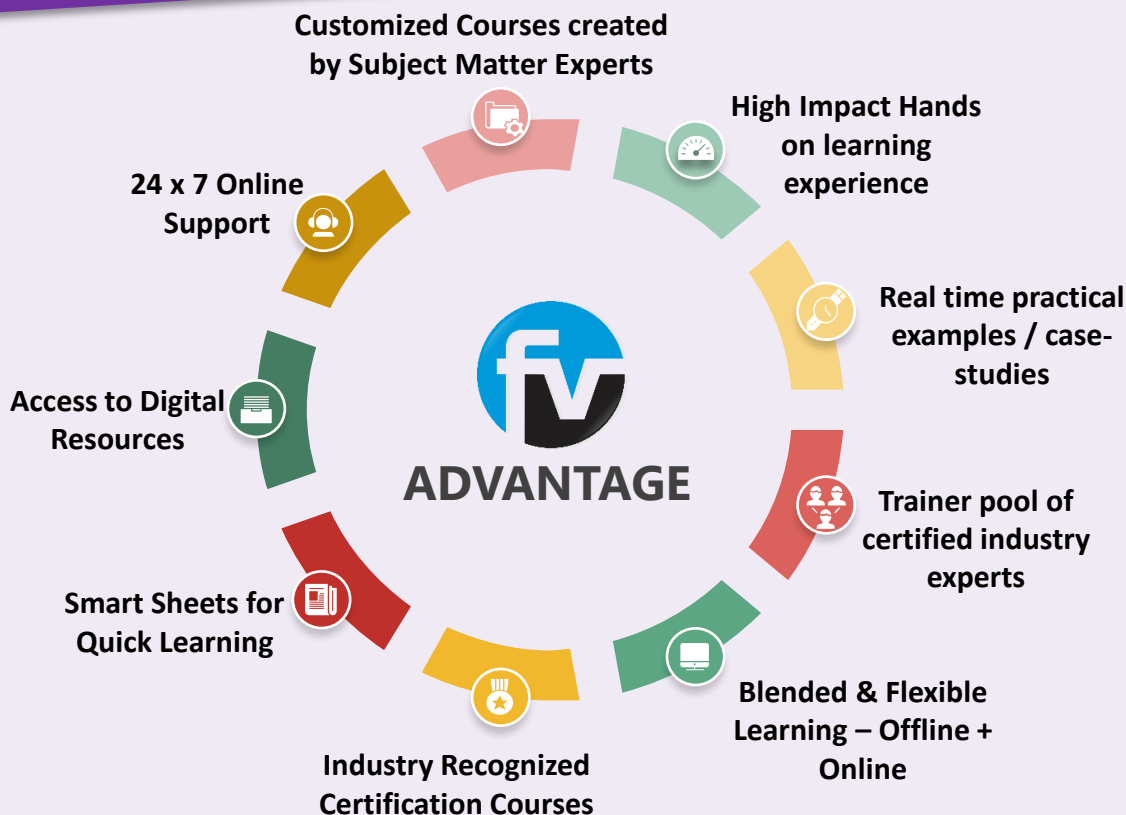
Customized Courses created by Subject Matter Experts

High Impact Hands on learning experience

Real time practical examples / case-studies

Trainer pool of certified industry experts

Blended & Flexible Learning – Offline + Online

Industry Recognized Certification Courses

Smart Sheets for Quick Learning

Access to Digital Resources

24 x 7 Online Support

fv

ADVANTAGE